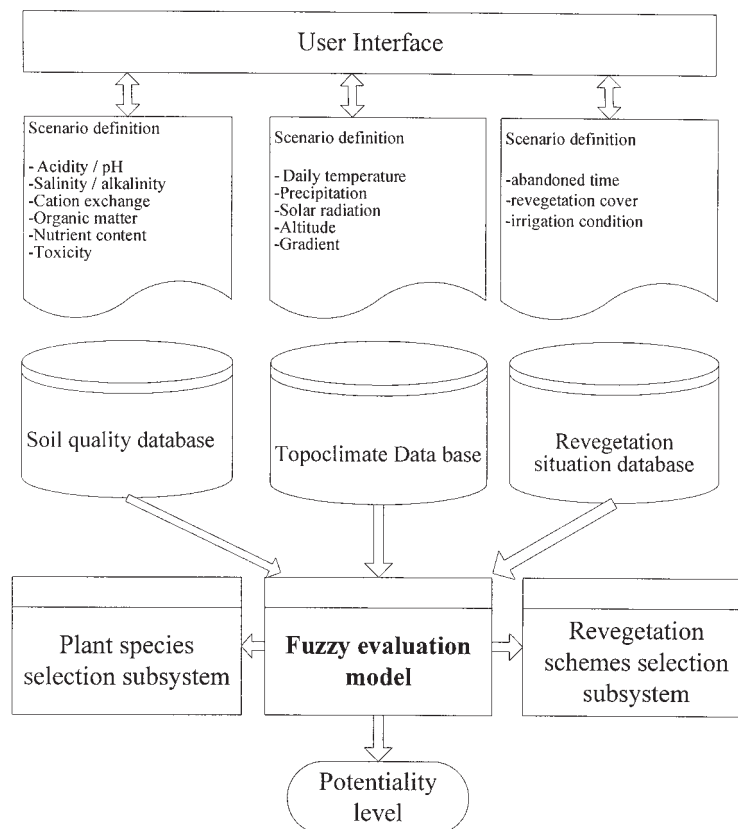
User Interface

Scenario definition

- Acidity / pH
-Salinity / alkalinity
-Cation exchange
-Organic matter
-Nutrient content
-Toxicity

Scenario definition

- Daily temperature
-Precipitation
-Solar radiation
-Altitude
-Gradient

Scenario definition

-abandoned time
-revegetation cover
-irrigation condition

Soil quality database

Topoclimate Data base

Revegetation situation database

Plant species selection subsystem

**Fuzzy evaluation model**

Revegetation schemes selection subsystem

Potentiality level